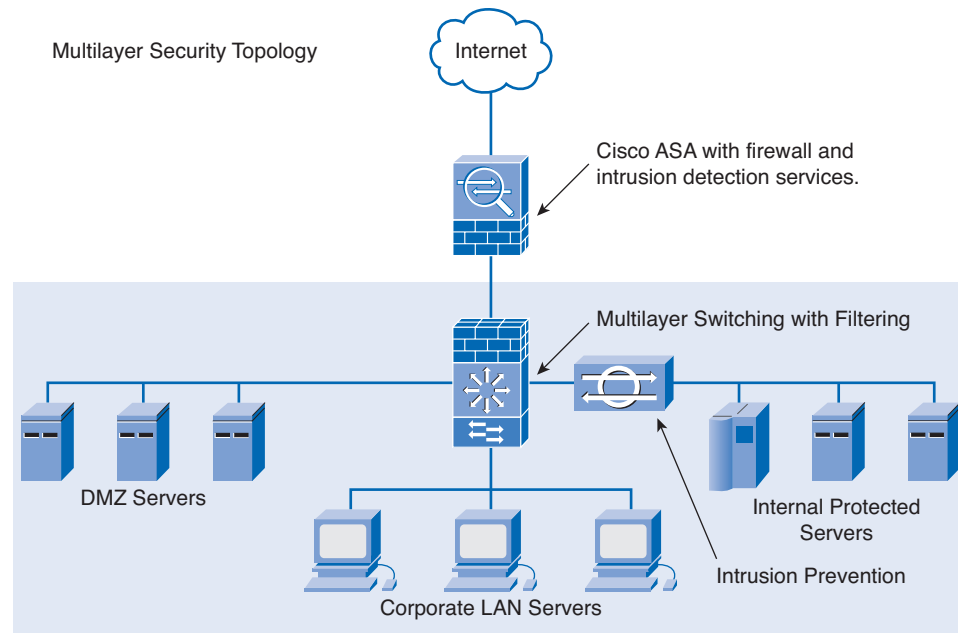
Multilayer Security Topology

Internet

Cisco ASA with firewall and intrusion detection services.

Multilayer Switching with Filtering

DMZ Servers

Internal Protected Servers

Intrusion Prevention

Corporate LAN Servers